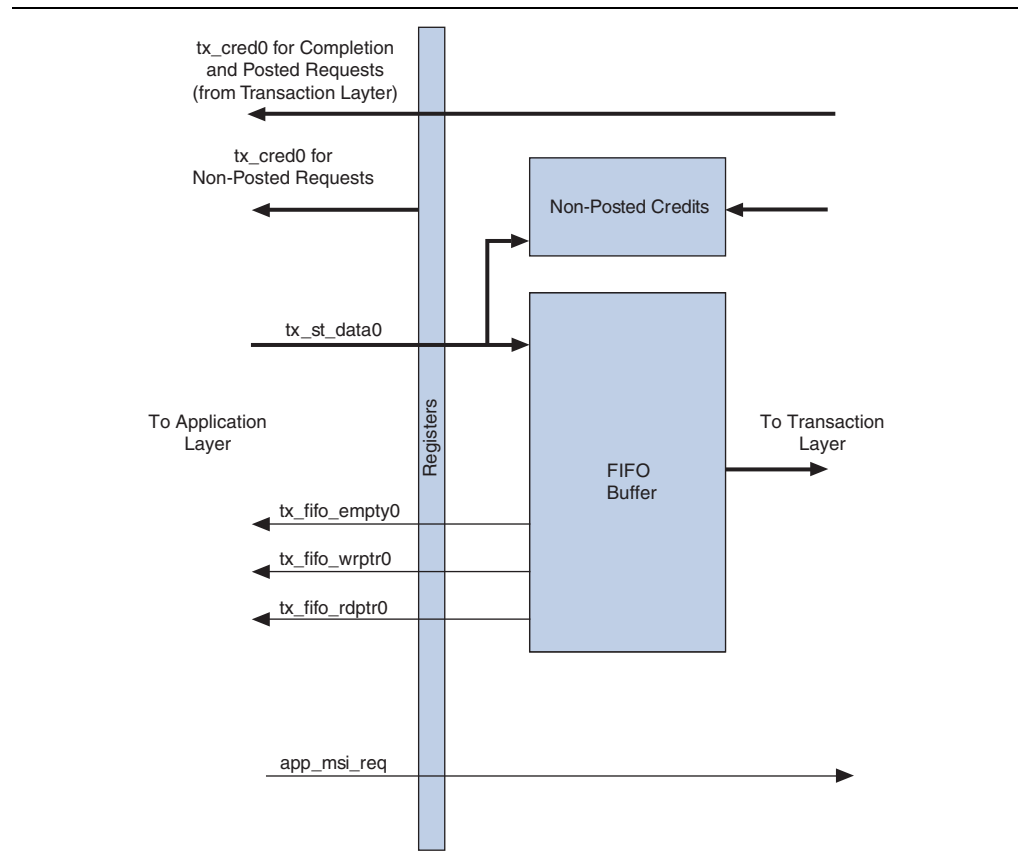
tx_cred0 for Completion and Posted Requests (from Transaction Layter)

tx_cred0 for Non-Posted Requests

Non-Posted Credits

tx_st_data0

To Application Layer

Registers

FIFO Buffer

To Transaction Layer

tx_fifo_empty0

tx_fifo_wrptr0

tx_fifo_rdptr0

app_msi_req